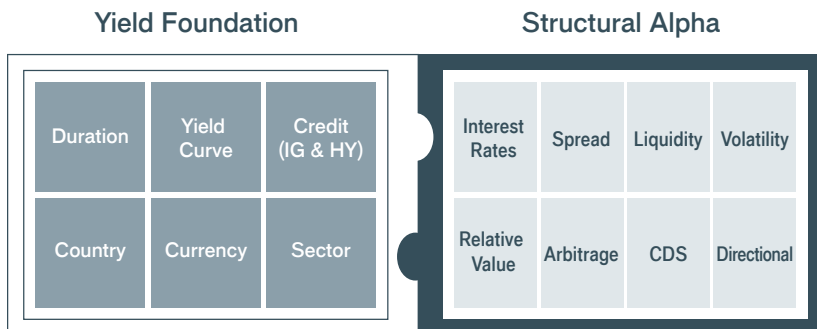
Yield Foundation

Structural Alpha

| Duration | Yield Curve | Credit (IG & HY) |
|---|---|---|
| Country | Currency | Sector |

| Interest Rates | Spread | Liquidity | Volatility |
|---|---|---|---|
| Relative Value | Arbitrage | CDS | Directional |